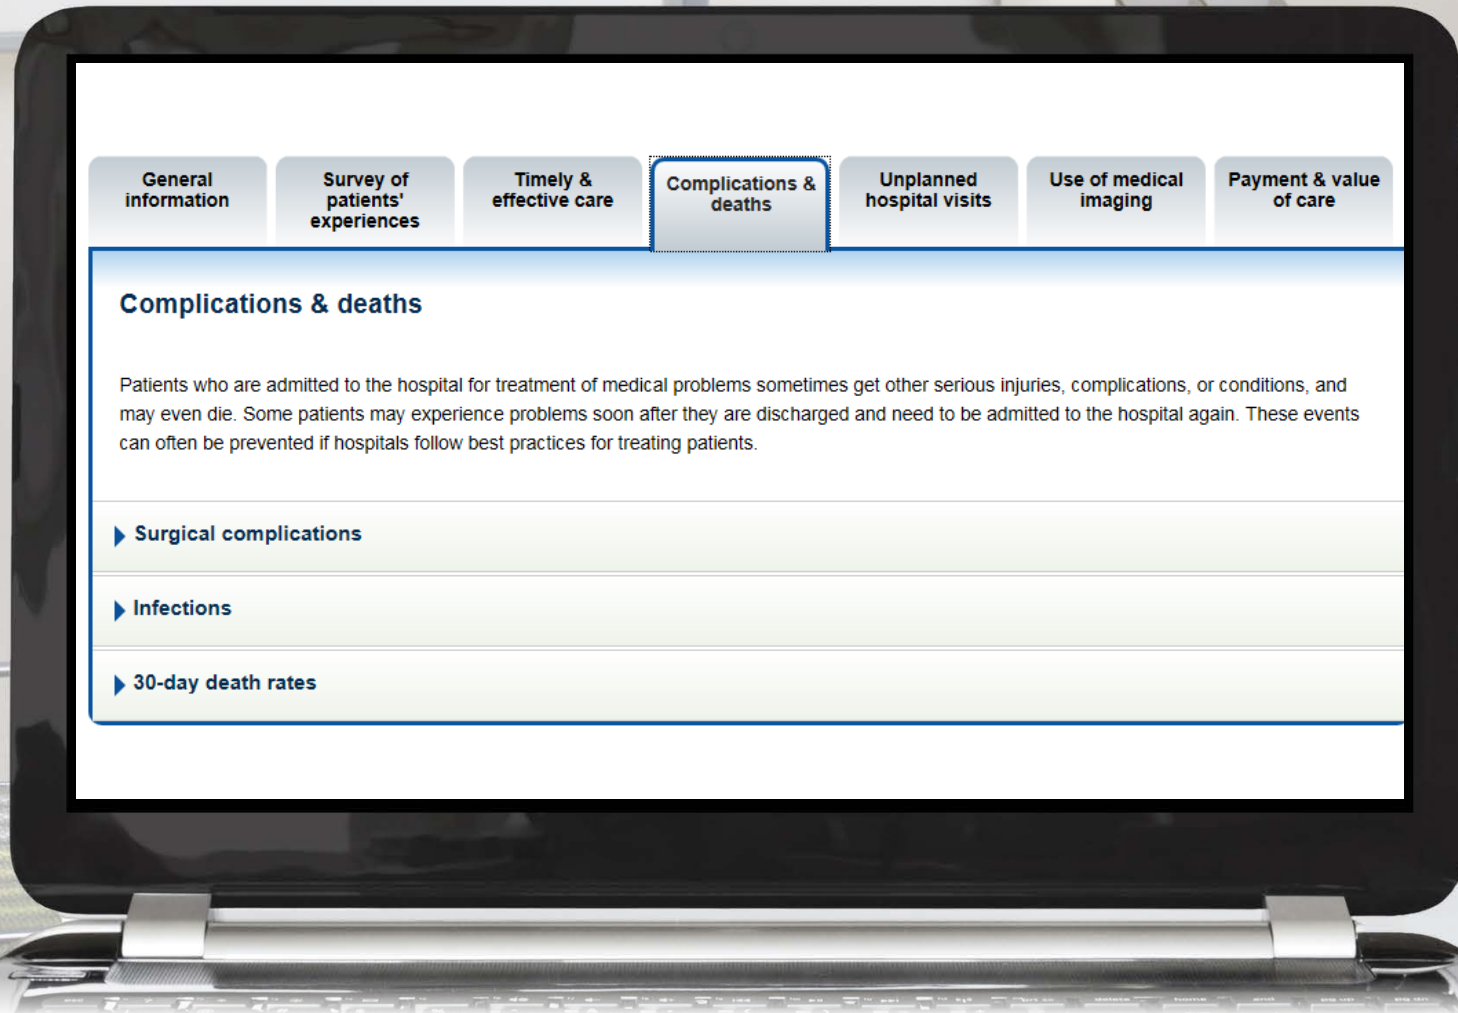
General information

Survey of patients' experiences

Timely & effective care

Complications & deaths

Unplanned hospital visits

Use of medical imaging

Payment & value of care

Complications & deaths

Patients who are admitted to the hospital for treatment of medical problems sometimes get other serious injuries, complications, or conditions, and may even die. Some patients may experience problems soon after they are discharged and need to be admitted to the hospital again. These events can often be prevented if hospitals follow best practices for treating patients.

Surgical complications

Infections

30-day death rates